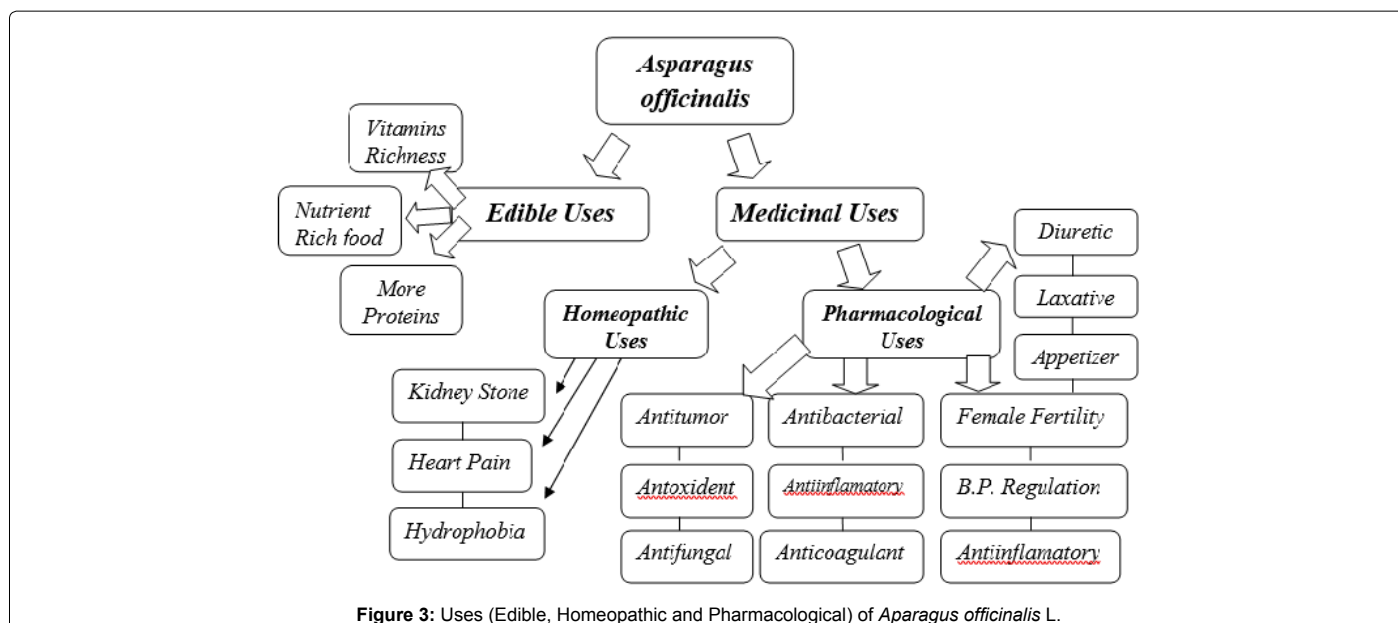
Asparagus officinalis

Vitamins Richness

Nutrient Rich food

More Proteins

Edible Uses

Medicinal Uses

Homeopathic Uses

Pharmacological Uses

Diuretic

Laxative

Appetizer

Kidney Stone

Heart Pain

Hydrophobia

Antitumor

Antoxident

Antifungal

Antibacterial

Antiinflamatory

Anticoagulant

Female Fertility

B.P. Regulation

Antiinflamatory

**Figure 3:** Uses (Edible, Homeopathic and Pharmacological) of *Aparagus officinalis* L.